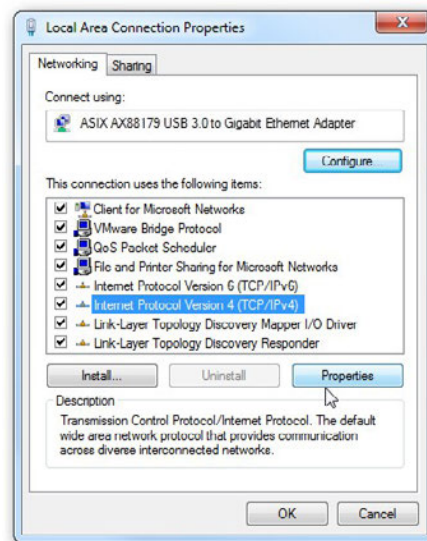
Local Area Connection Properties

Networking Sharing

Connect using:

ASIX AX88179 USB 3.0 to Gigabit Ethernet Adapter

Configure

This connection uses the following items:

Client for Microsoft Networks
VMware Bridge Protocol
QoS Packet Scheduler
File and Printer Sharing for Microsoft Networks
Internet Protocol Version 6 (TCP/IPv6)
Internet Protocol Version 4 (TCP/IPv4)
Link-Layer Topology Discovery Mapper I/O Driver
Link-Layer Topology Discovery Responder

Install... Uninstall Properties

Description

Transmission Control Protocol/Internet Protocol. The default wide area network protocol that provides communication across diverse interconnected networks.

OK Cancel